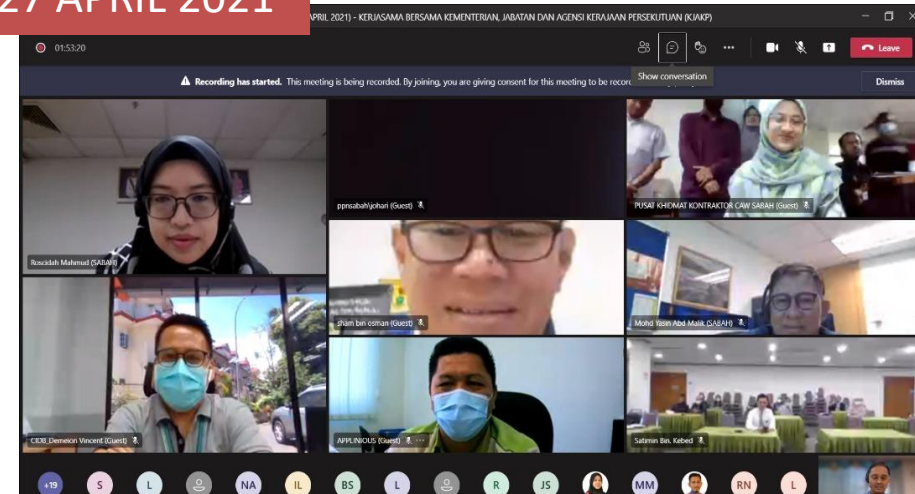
27 APRIL 2021

APRIL 2021) - KERJASAMA BERSAMA KEMENTERIAN, JABATAN DAN AGENSI KERAJAAN PERSEKUTUAN (KJAKP)

01:53:20

Show conversation

Leave

Recording has started. This meeting is being recorded. By joining, you are giving consent for this meeting to be reco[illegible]

Dismiss

Roscidah Mahmud (SABAH)

ppnsabah\johari (Guest)

PUSAT KHIDMAT KONTRAKTOR CAW SABAH (Guest)

sham bin osman (Guest)

Mohd Yasin Abd Malik (SABAH)

CIDB_Demeion Vincent (Guest)

APPLINIOUS (Guest)

Satimin Bin. Kebed

+19 S L NA IL BS L R JS MM RN L